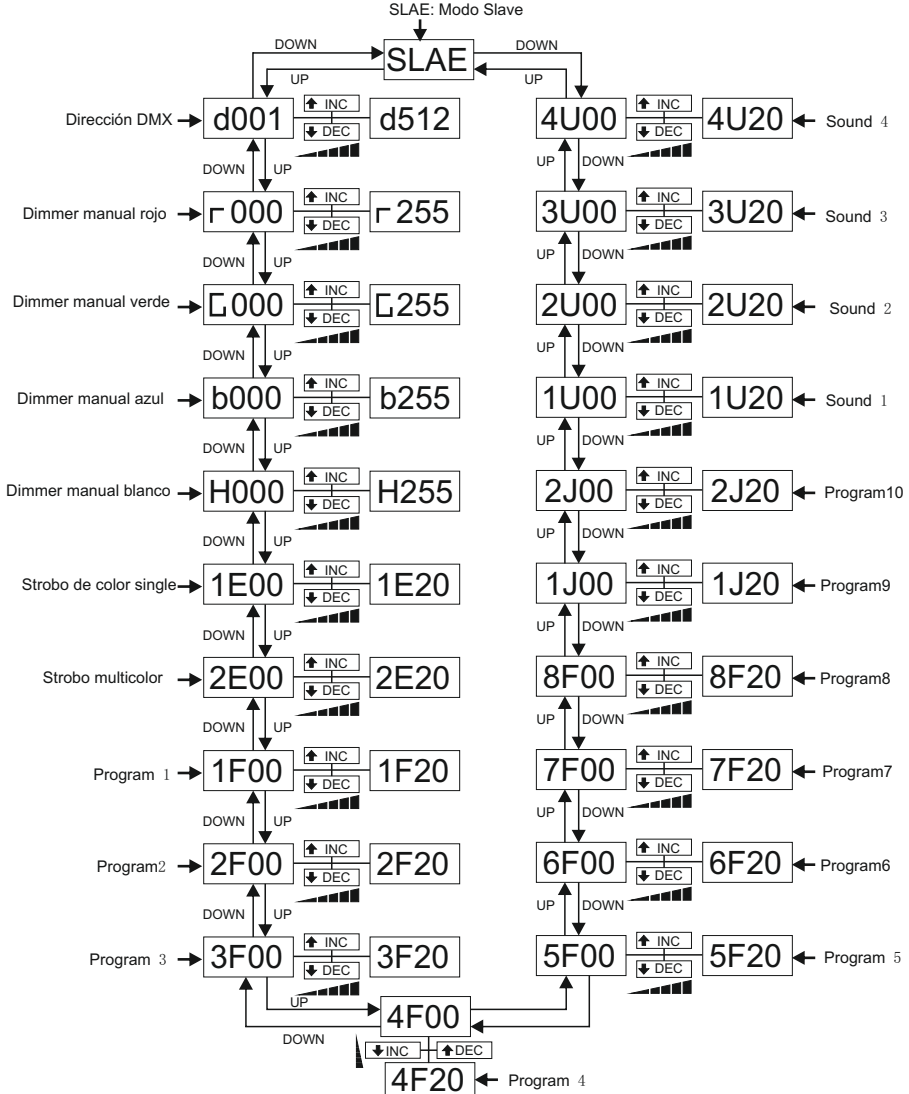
SLAE: Modo Slave

DOWN SLAE DOWN
UP UP

Dirección DMX d001 INC DEC d512
Dimmer manual rojo r000 INC DEC r255
Dimmer manual verde G000 INC DEC G255
Dimmer manual azul b000 INC DEC b255
Dimmer manual blanco H000 INC DEC H255
Strobo de color single 1E00 INC DEC 1E20
Strobo multicolor 2E00 INC DEC 2E20
Program 1 1F00 INC DEC 1F20
Program2 2F00 INC DEC 2F20
Program 3 3F00 INC DEC 3F20

4U00 INC DEC 4U20 Sound 4
3U00 INC DEC 3U20 Sound 3
2U00 INC DEC 2U20 Sound 2
1U00 INC DEC 1U20 Sound 1
2J00 INC DEC 2J20 Program10
1J00 INC DEC 1J20 Program9
8F00 INC DEC 8F20 Program8
7F00 INC DEC 7F20 Program7
6F00 INC DEC 6F20 Program6
5F00 INC DEC 5F20 Program 5

DOWN UP
UP DOWN

UP
4F00
DOWN
INC DEC
4F20 Program 4